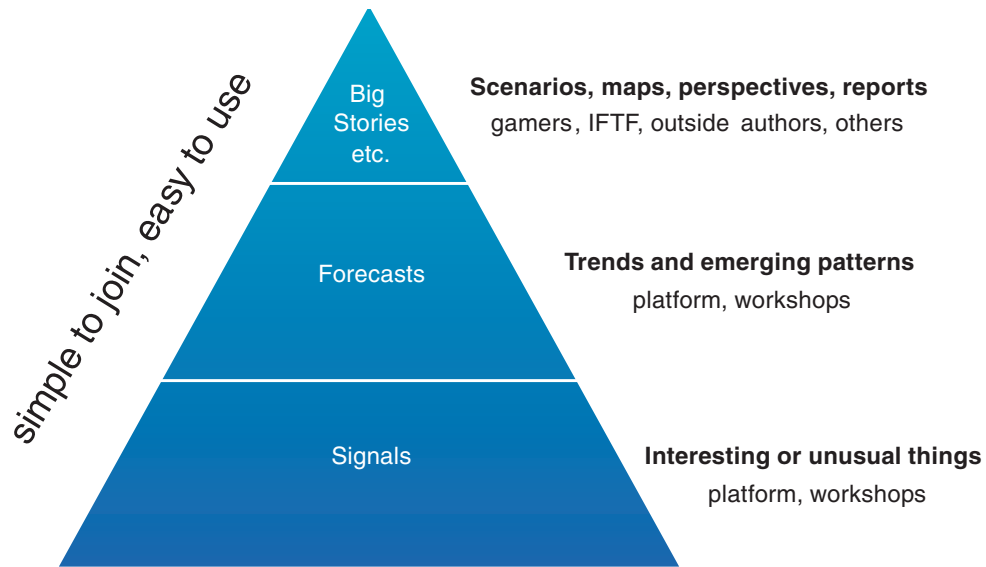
simple to join, easy to use

Big Stories etc.

Scenarios, maps, perspectives, reports
gamers, IFTF, outside authors, others

Forecasts

Trends and emerging patterns
platform, workshops

Signals

Interesting or unusual things
platform, workshops